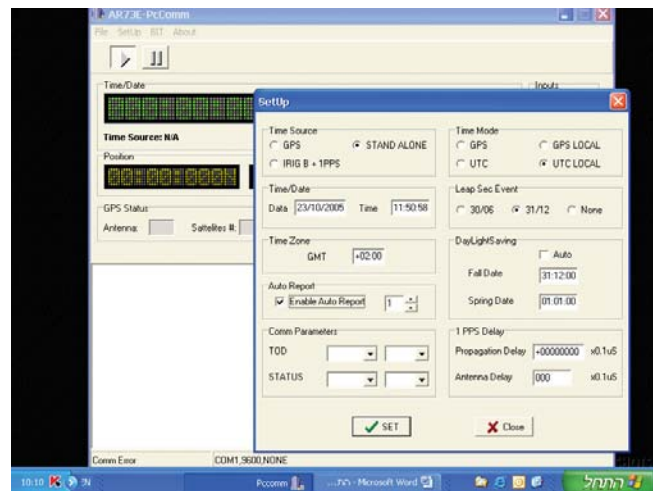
AR73E-PcComm
File SetUp BIT About
Time/Date
Inputs
Time Source: N/A
Position
GPS Status
Antenna: Satellites #:
SetUp
Time Source
GPS
STAND ALONE
IRIG B + 1PPS
Time Mode
GPS
GPS LOCAL
UTC
UTC LOCAL
Time/Date
Data 23/10/2005 Time 11:50:58
Leap Sec Event
30/06 31/12 None
Time Zone
GMT +02:00
DayLightSaving
Auto
Fall Date 31:12:00
Spring Date 01:01:00
Auto Report
Enable Auto Report 1
Comm Parameters
TOD
STATUS
1 PPS Delay
Propagation Delay +00000000 x0.1uS
Antenna Delay 000 x0.1uS
SET
Close
Comm Error COM1,9600,NONE
10:10 EN Pccomm ...ת.ה - Microsoft Word התחל